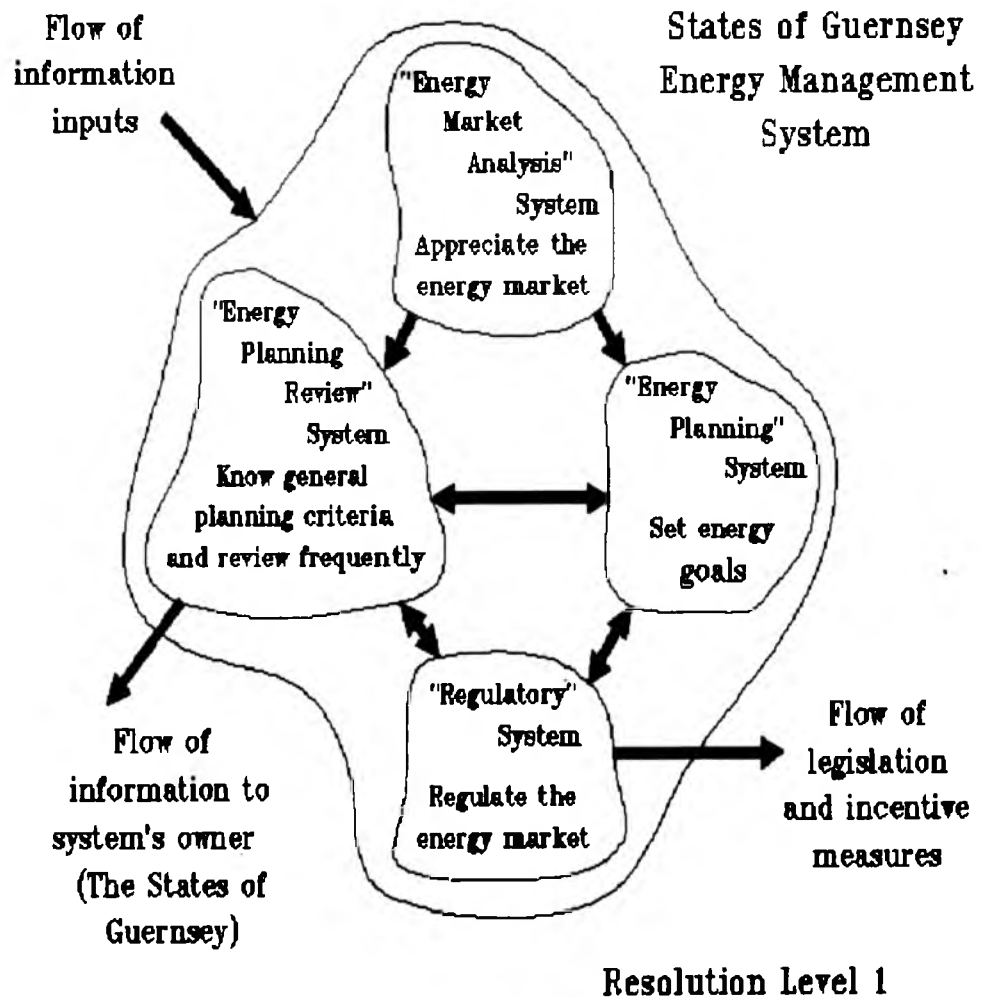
Flow of information inputs

States of Guernsey Energy Management System

"Energy Market Analysis" System
Appreciate the energy market

"Energy Planning Review" System
Know general planning criteria and review frequently

"Energy Planning" System
Set energy goals

"Regulatory" System
Regulate the energy market

Flow of information to system's owner (The States of Guernsey)

Flow of legislation and incentive measures

Resolution Level 1